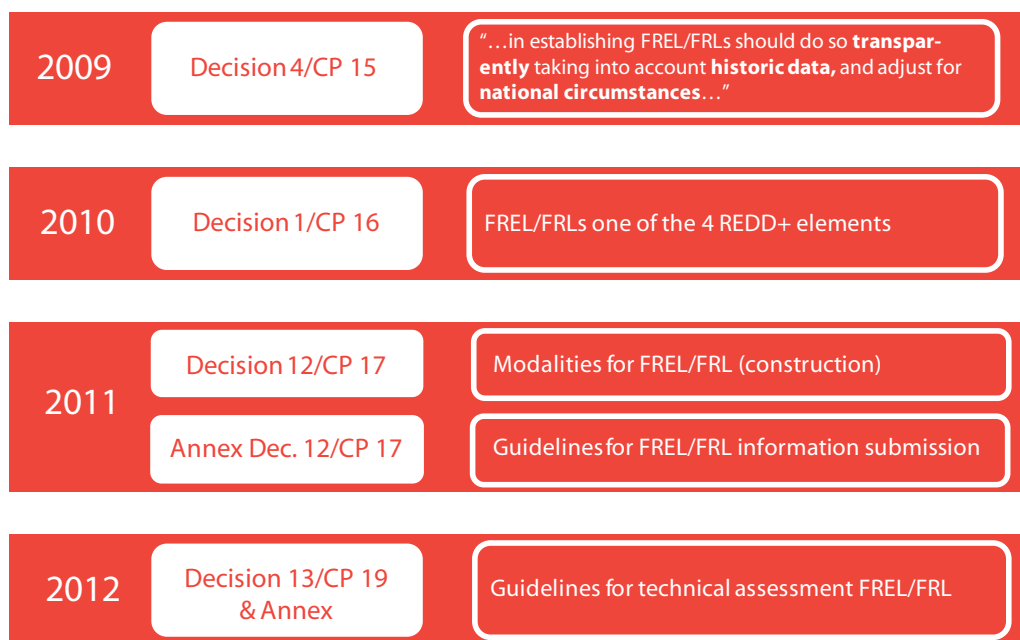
2009

Decision 4/CP 15

"…in establishing FREL/FRLs should do so **transparently** taking into account **historic data,** and adjust for **national circumstances**…"

2010

Decision 1/CP 16

FREL/FRLs one of the 4 REDD+ elements

2011

Decision 12/CP 17

Modalities for FREL/FRL (construction)

Annex Dec. 12/CP 17

Guidelines for FREL/FRL information submission

2012

Decision 13/CP 19 & Annex

Guidelines for technical assessment FREL/FRL